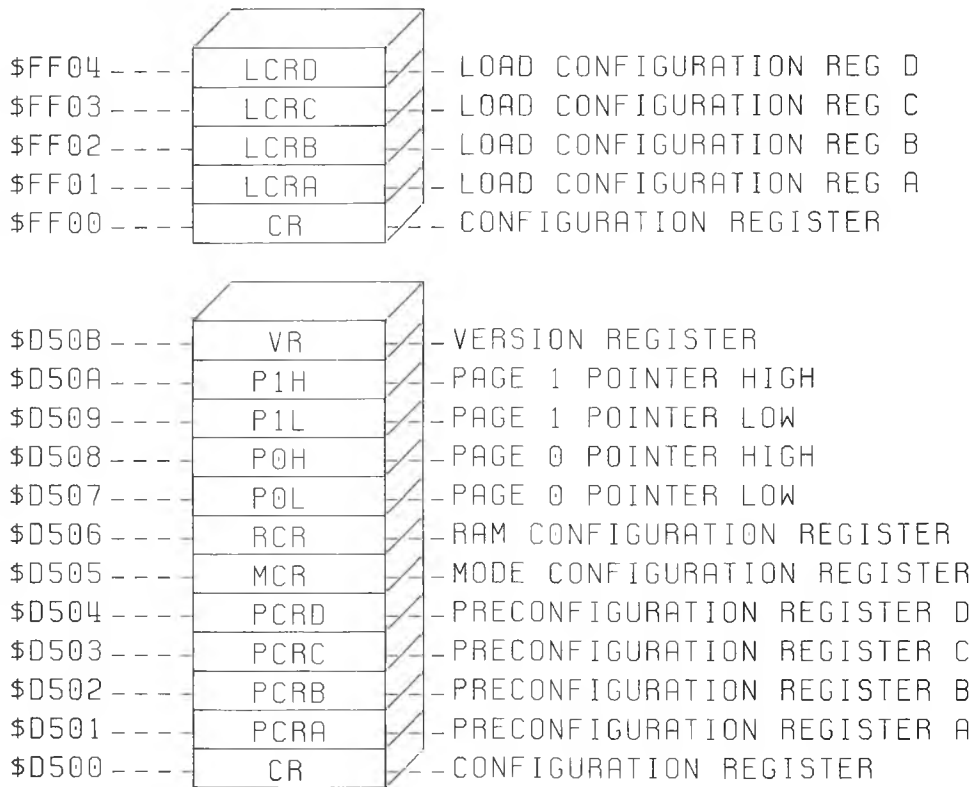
$FF04 LCRD LOAD CONFIGURATION REG D
$FF03 LCRC LOAD CONFIGURATION REG C
$FF02 LCRB LOAD CONFIGURATION REG B
$FF01 LCRA LOAD CONFIGURATION REG A
$FF00 CR CONFIGURATION REGISTER

$D50B VR VERSION REGISTER
$D50A P1H PAGE 1 POINTER HIGH
$D509 P1L PAGE 1 POINTER LOW
$D508 P0H PAGE 0 POINTER HIGH
$D507 P0L PAGE 0 POINTER LOW
$D506 RCR RAM CONFIGURATION REGISTER
$D505 MCR MODE CONFIGURATION REGISTER
$D504 PCRD PRECONFIGURATION REGISTER D
$D503 PCRC PRECONFIGURATION REGISTER C
$D502 PCRB PRECONFIGURATION REGISTER B
$D501 PCRA PRECONFIGURATION REGISTER A
$D500 CR CONFIGURATION REGISTER